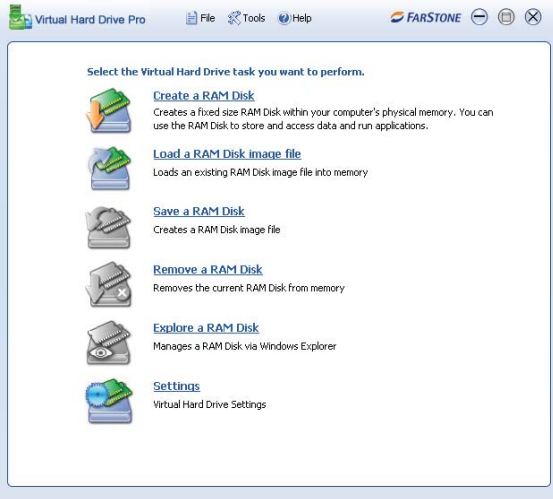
Virtual Hard Drive Pro

File Tools Help

FARSTONE

Select the Virtual Hard Drive task you want to perform.

Create a RAM Disk
Creates a fixed size RAM Disk within your computer's physical memory. You can use the RAM Disk to store and access data and run applications.

Load a RAM Disk image file
Loads an existing RAM Disk image file into memory

Save a RAM Disk
Creates a RAM Disk image file

Remove a RAM Disk
Removes the current RAM Disk from memory

Explore a RAM Disk
Manages a RAM Disk via Windows Explorer

Settings
Virtual Hard Drive Settings